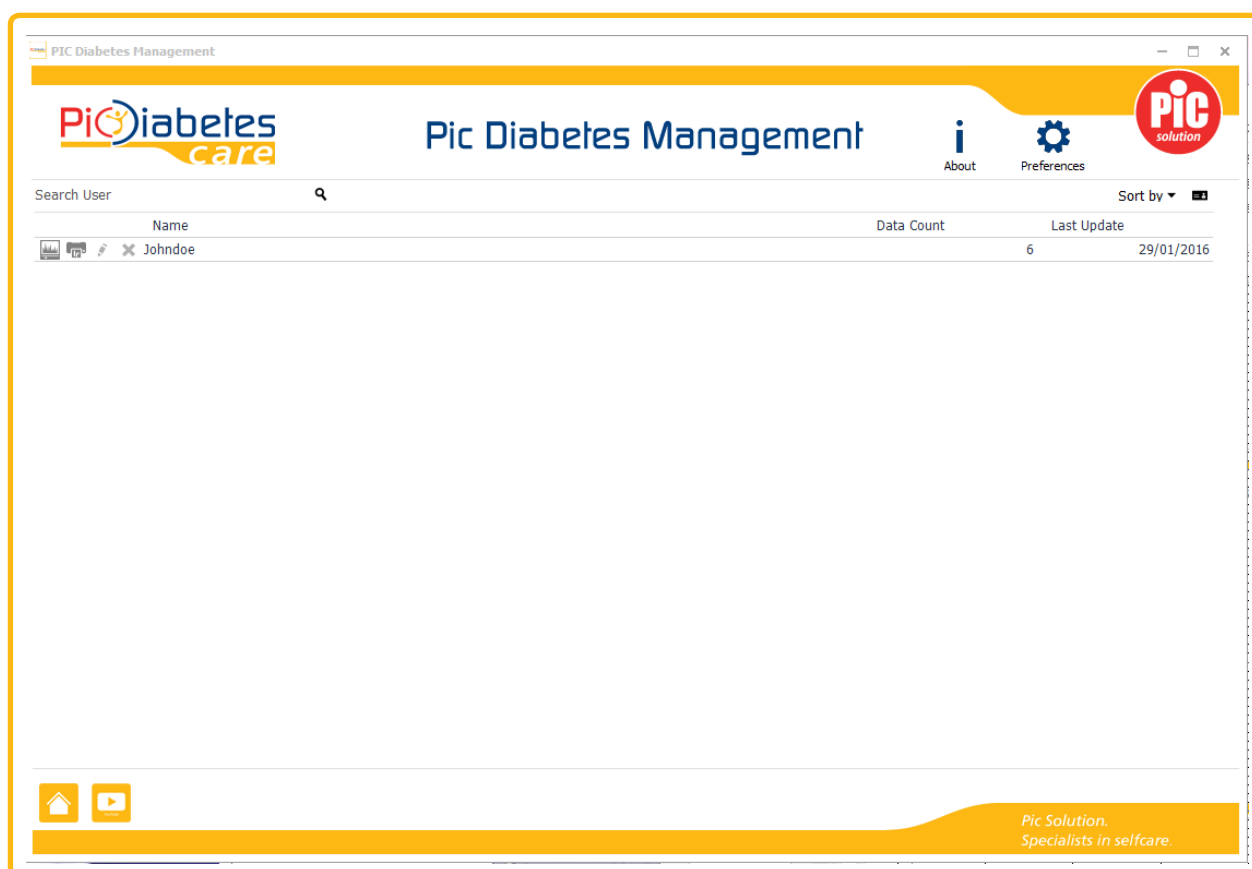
PIC Diabetes Management

PicDiabetes care

Pic Diabetes Management

About

Preferences

PiC solution

Search User

Sort by

| Name | Data Count | Last Update |
|---|---|---|
| Johndoe | 6 | 29/01/2016 |

Pic Solution.
Specialists in selfcare.